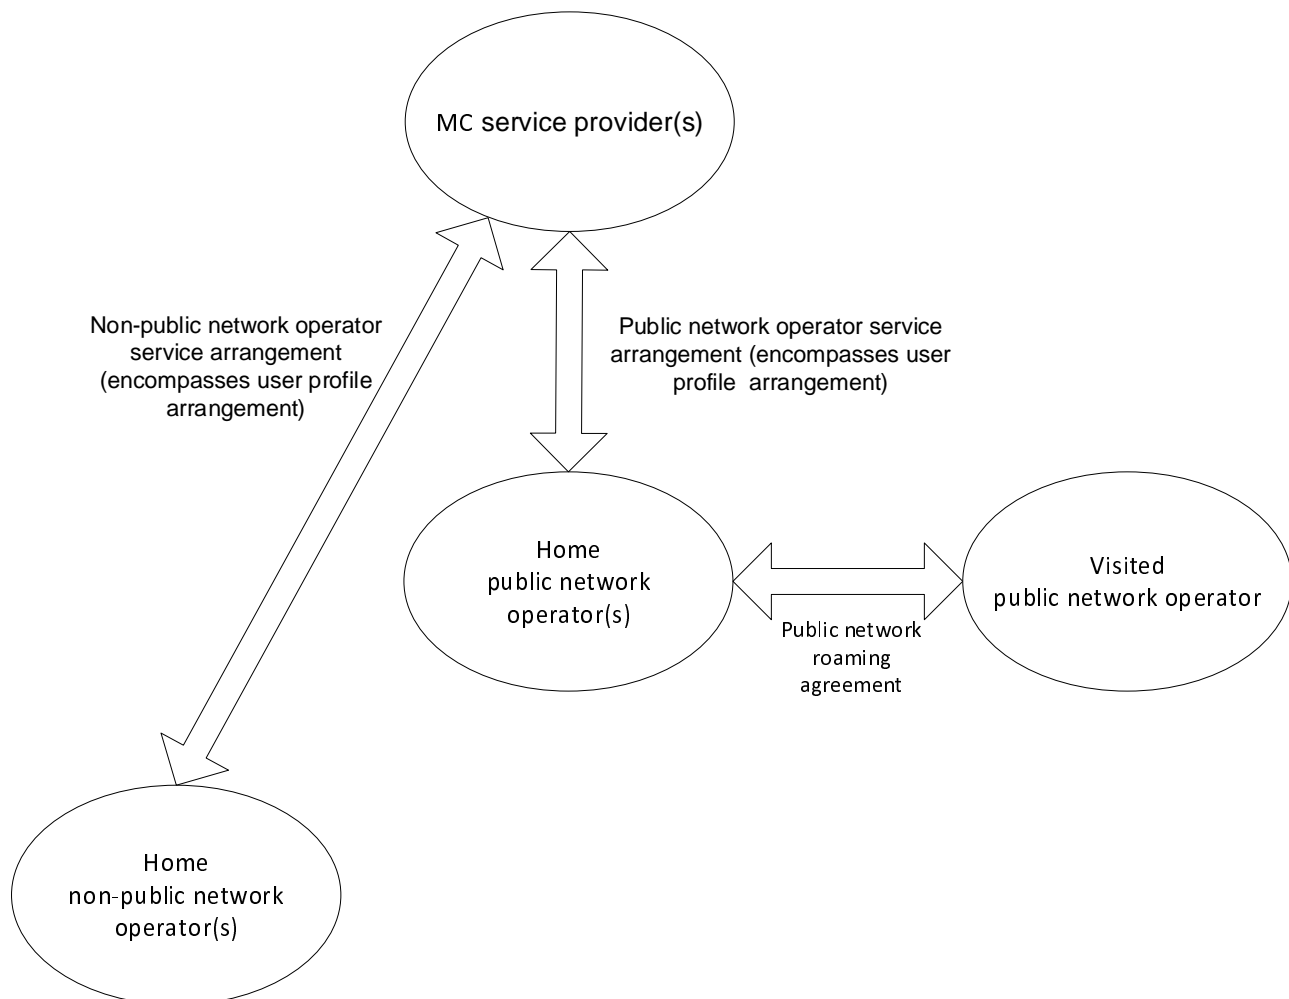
MC service provider(s)

Non-public network operator service arrangement (encompasses user profile arrangement)

Public network operator service arrangement (encompasses user profile arrangement)

Home public network operator(s)

Visited public network operator

Public network roaming agreement

Home non-public network operator(s)